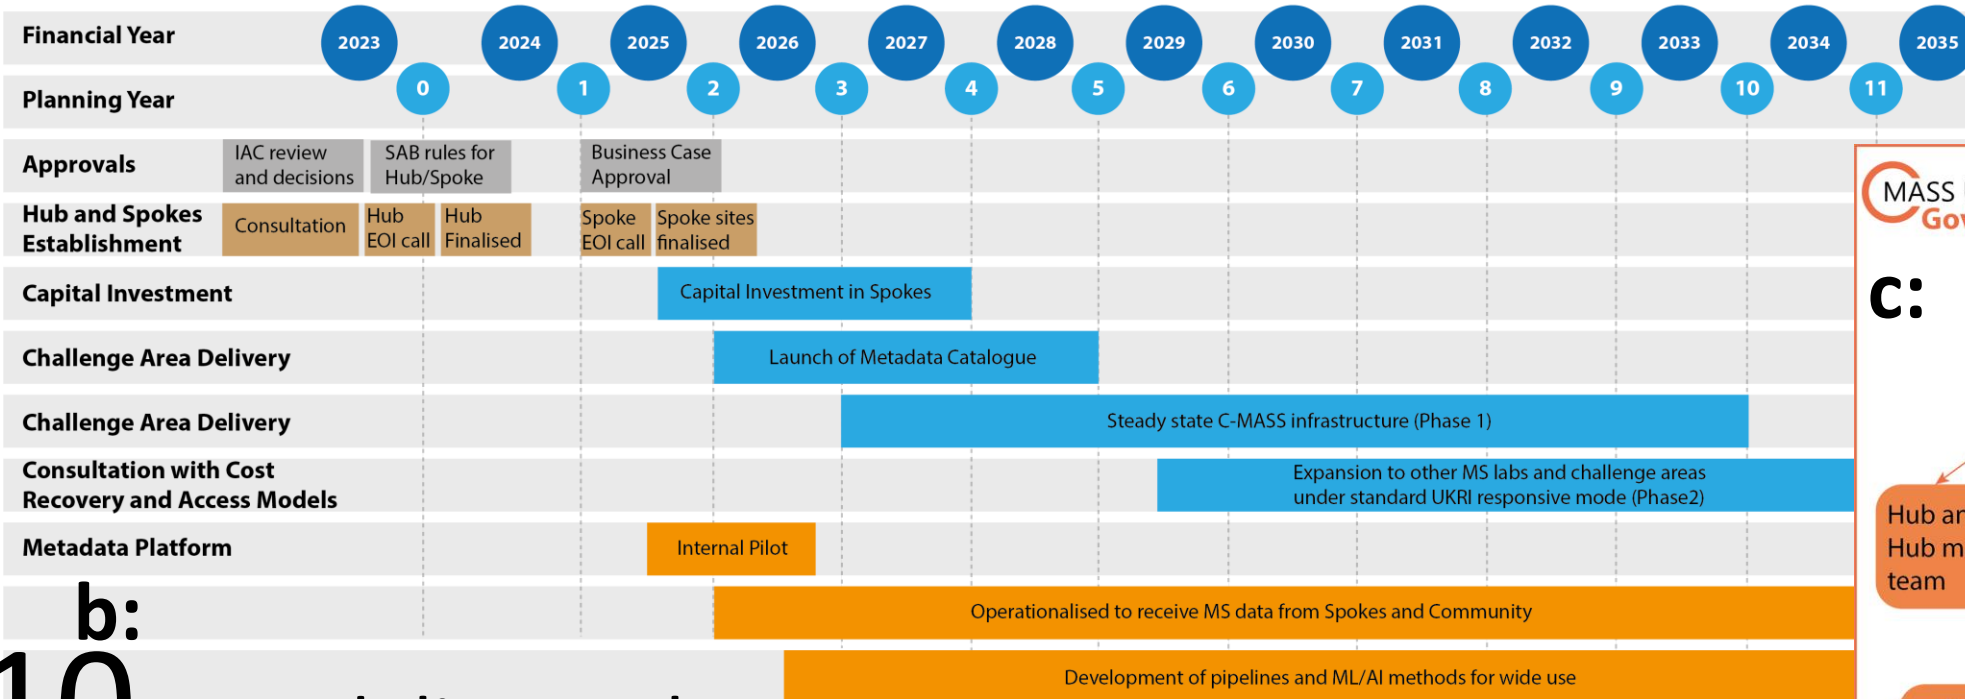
Financial Year 2023 2024 2025 2026 2027 2028 2029 2030 2031 2032 2033 2034 2035

Planning Year 0 1 2 3 4 5 6 7 8 9 10 11

Approvals
IAC review and decisions
SAB rules for Hub/Spoke
Business Case Approval

Hub and Spokes Establishment
Consultation
Hub EOI call
Hub Finalised
Spoke EOI call
Spoke sites finalised

Capital Investment
Capital Investment in Spokes

Challenge Area Delivery
Launch of Metadata Catalogue

Challenge Area Delivery
Steady state C-MASS infrastructure (Phase 1)

Consultation with Cost Recovery and Access Models
Expansion to other MS labs and challenge areas under standard UKRI responsive mode (Phase2)

Metadata Platform
Internal Pilot

b:
Operationalised to receive MS data from Spokes and Community

10
Development of pipelines and ML/AI methods for wide use

MASS
Gov

c:

Hub ar
Hub m
team